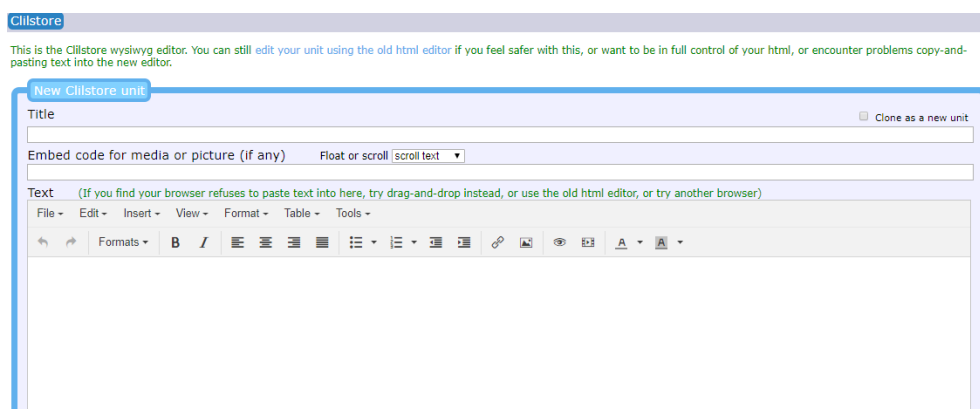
Clilstore

This is the Clilstore wysiwyg editor. You can still edit your unit using the old html editor if you feel safer with this, or want to be in full control of your html, or encounter problems copy-and-pasting text into the new editor.

New Clilstore unit

Title

Clone as a new unit

Embed code for media or picture (if any)

Float or scroll scroll text

Text (If you find your browser refuses to paste text into here, try drag-and-drop instead, or use the old html editor, or try another browser)

File Edit Insert View Format Table Tools

Formats B I A A